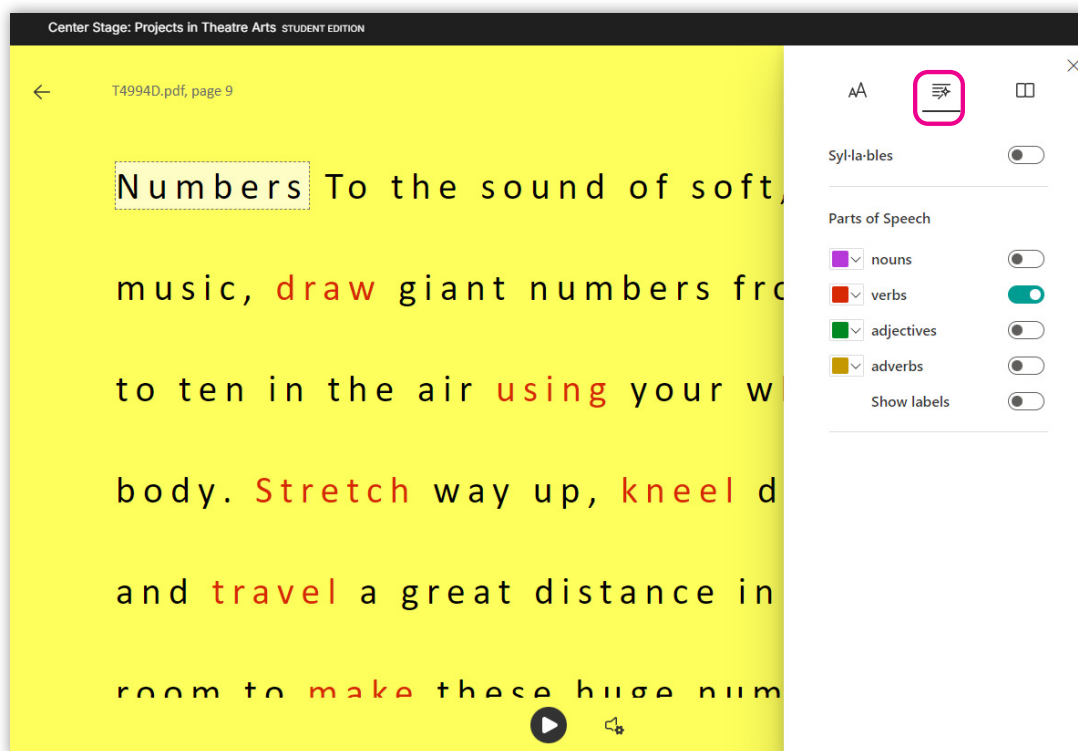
Center Stage: Projects in Theatre Arts STUDENT EDITION

T4994D.pdf, page 9

Numbers To the sound of soft, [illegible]

music, draw giant numbers fro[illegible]

to ten in the air using your wh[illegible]

body. Stretch way up, kneel d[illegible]

and travel a great distance in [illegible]

room to make these huge num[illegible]

AA

Syl·la·bles

Parts of Speech

nouns

verbs

adjectives

adverbs

Show labels